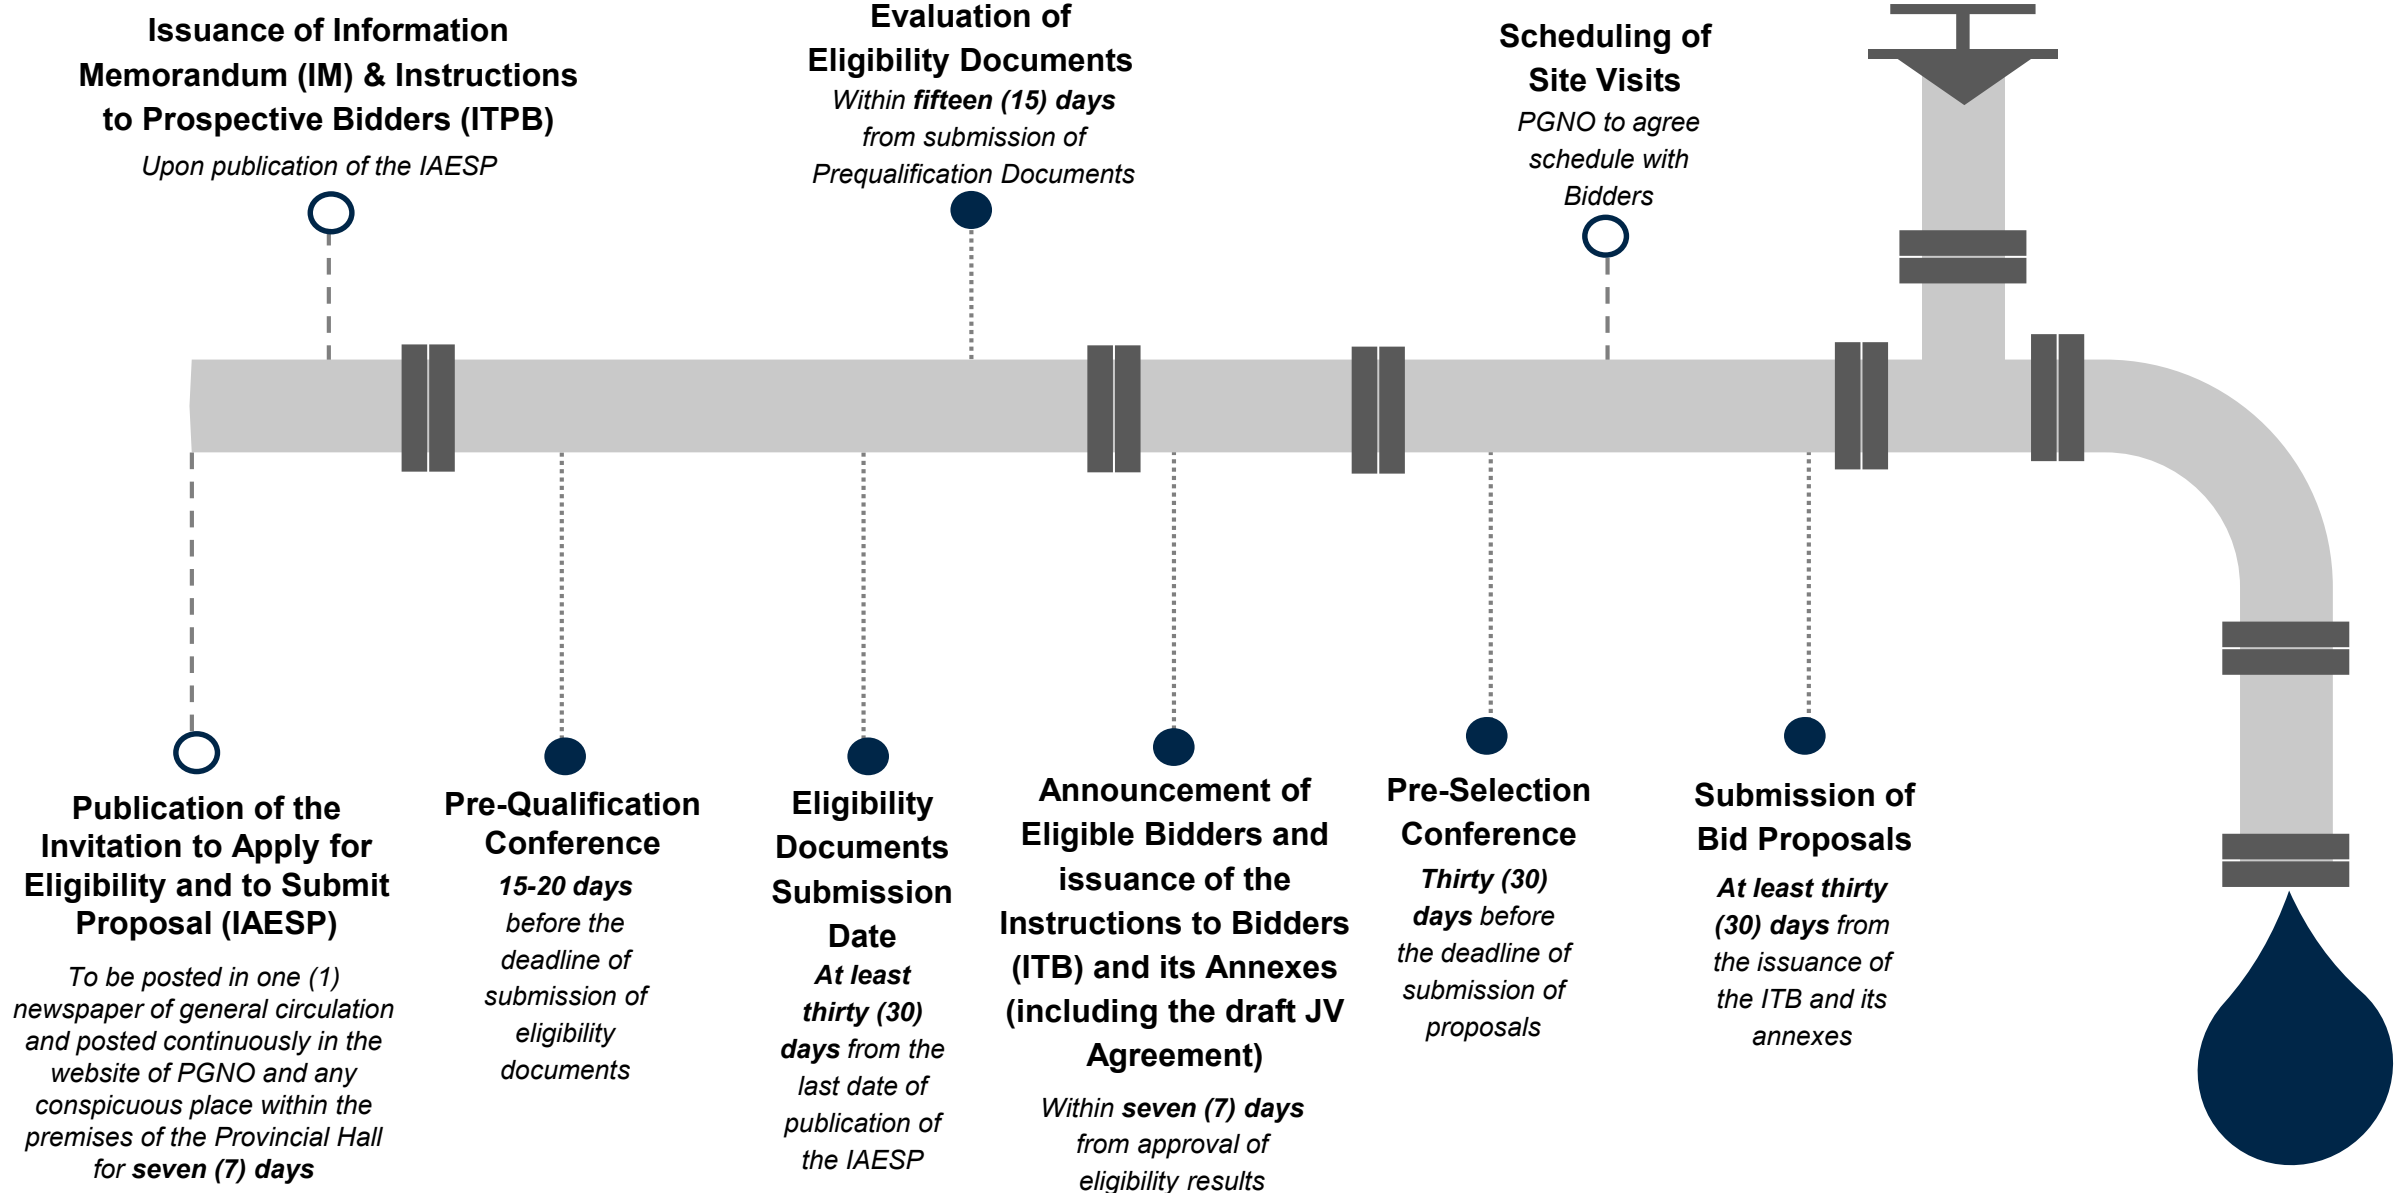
Issuance of Information Memorandum (IM) & Instructions to Prospective Bidders (ITPB)

Upon publication of the IAESP

Evaluation of Eligibility Documents

Within fifteen (15) days from submission of Prequalification Documents

Scheduling of Site Visits

PGNO to agree schedule with Bidders

Publication of the Invitation to Apply for Eligibility and to Submit Proposal (IAESP)

To be posted in one (1) newspaper of general circulation and posted continuously in the website of PGNO and any conspicuous place within the premises of the Provincial Hall for seven (7) days

Pre-Qualification Conference

15-20 days before the deadline of submission of eligibility documents

Eligibility Documents Submission Date

At least thirty (30) days from the last date of publication of the IAESP

Announcement of Eligible Bidders and issuance of the Instructions to Bidders (ITB) and its Annexes (including the draft JV Agreement)

Within seven (7) days from approval of eligibility results

Pre-Selection Conference

Thirty (30) days before the deadline of submission of proposals

Submission of Bid Proposals

At least thirty (30) days from the issuance of the ITB and its annexes